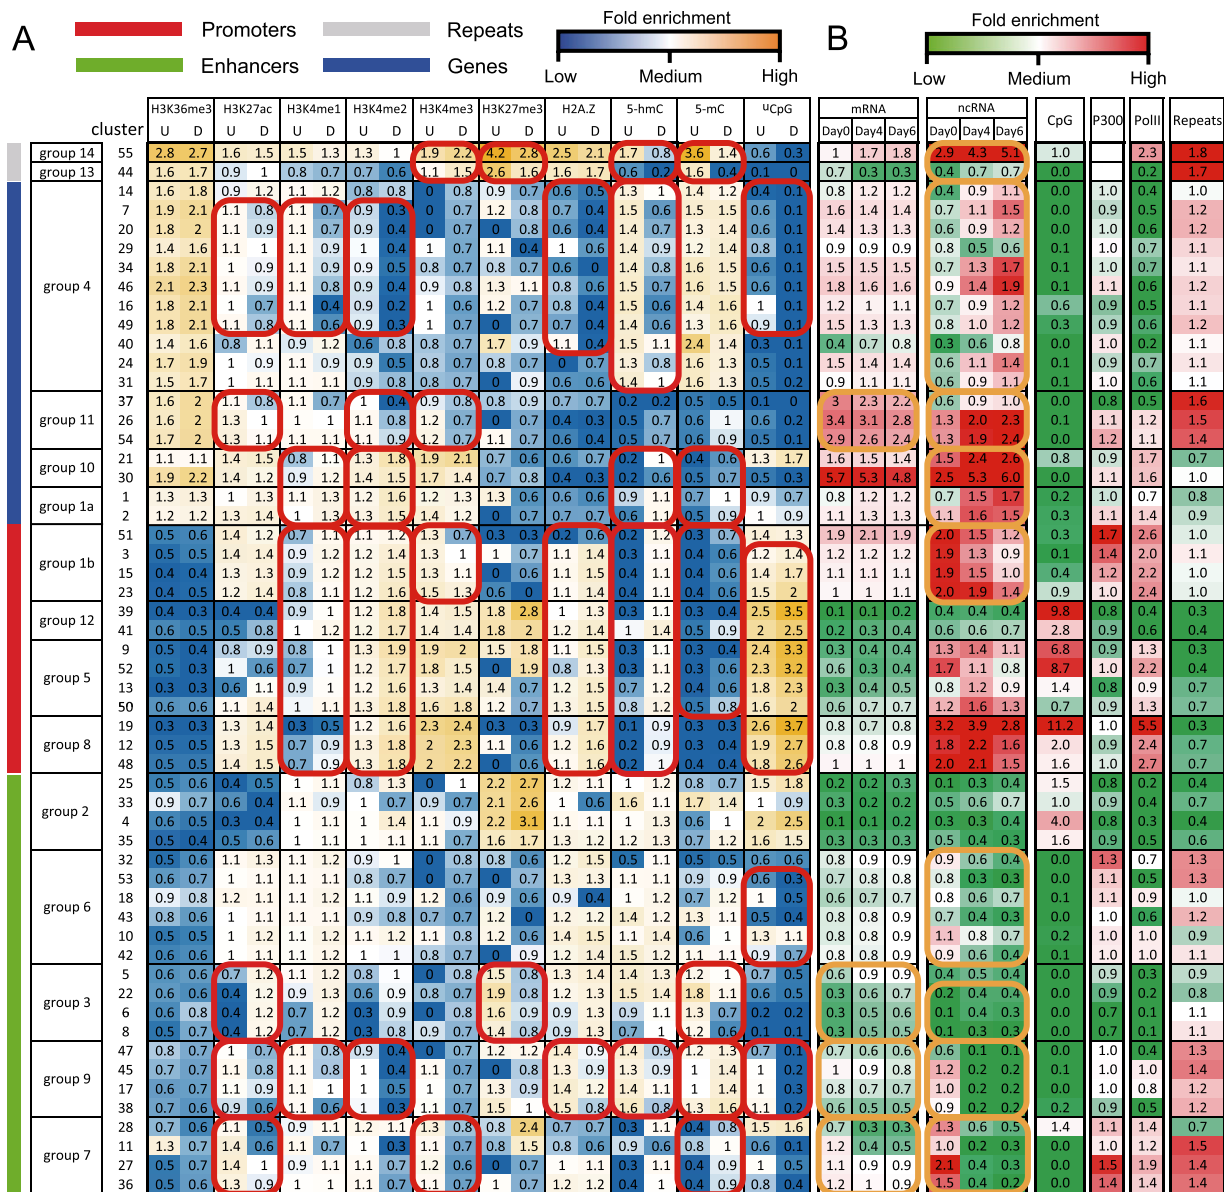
A
Promoters
Repeats
Enhancers
Genes
Fold enrichment
Low Medium High

B
Fold enrichment
Low Medium High

| cluster | | H3K36me3 U | H3K36me3 D | H3K27ac U | H3K27ac D | H3K4me1 U | H3K4me1 D | H3K4me2 U | H3K4me2 D | H3K4me3 U | H3K4me3 D | H3K27me3 U | H3K27me3 D | H2A.Z U | H2A.Z D | 5-hmC U | 5-hmC D | 5-mC U | 5-mC D | uCpG U | uCpG D | mRNA Day0 | mRNA Day4 | mRNA Day6 | ncRNA Day0 | ncRNA Day4 | ncRNA Day6 | CpG | P300 | PolII | Repeats |
|---|---|---|---|---|---|---|---|---|---|---|---|---|---|---|---|---|---|---|---|---|---|---|---|---|---|---|---|---|---|---|---|
| group 14 | 55 | 2.8 | 2.7 | 1.6 | 1.5 | 1.5 | 1.3 | 1.3 | 1 | 1.9 | 2.2 | 4.2 | 2.8 | 2.5 | 2.1 | 1.7 | 0.8 | 3.6 | 1.4 | 0.6 | 0.3 | 1 | 1.7 | 1.8 | 2.9 | 4.3 | 5.1 | 1.0 | | 2.3 | 1.8 |
| group 13 | 44 | 1.6 | 1.7 | 0.9 | 1 | 0.8 | 0.7 | 0.7 | 0.6 | 1.1 | 1.5 | 2.6 | 1.6 | 1.6 | 1.7 | 0.6 | 0.2 | 1.6 | 0.4 | 0.1 | 0 | 0.7 | 0.3 | 0.3 | 0.4 | 0.7 | 0.7 | 0.0 | | 0.2 | 1.7 |
| group 4 | 14 | 1.6 | 1.8 | 0.9 | 1.2 | 1.1 | 1.2 | 0.8 | 0.8 | 0 | 0.8 | 0.9 | 0.7 | 0.6 | 0.5 | 1.3 | 1 | 1.4 | 1.2 | 0.4 | 0.1 | 0.8 | 1.2 | 1.2 | 0.4 | 0.9 | 1.1 | 0.0 | 1.0 | 0.4 | 1.0 |
| | 7 | 1.9 | 2.1 | 1.1 | 0.8 | 1.1 | 0.7 | 0.9 | 0.3 | 0 | 0.7 | 1.2 | 0.8 | 0.7 | 0.4 | 1.5 | 0.6 | 1.5 | 1.5 | 0.6 | 0.1 | 1.6 | 1.4 | 1.4 | 0.7 | 1.1 | 1.5 | 0.0 | 0.9 | 0.5 | 1.2 |
| | 20 | 1.8 | 2 | 1.1 | 0.9 | 1.1 | 0.7 | 0.9 | 0.4 | 0 | 0.7 | 1.1 | 0.7 | 0.6 | 0.4 | 1.4 | 0.7 | 1.3 | 1.4 | 0.6 | 0.1 | 1.4 | 1.3 | 1.3 | 0.6 | 0.9 | 1.2 | 0.0 | 1.0 | 0.6 | 1.2 |
| | 29 | 1.4 | 1.6 | 1.1 | 1 | 1.1 | 0.9 | 1 | 0.4 | 1 | 0.7 | 1.1 | 0.4 | 1 | 0.6 | 1.4 | 0.9 | 1.2 | 1.4 | 0.8 | 0.1 | 0.9 | 0.9 | 0.9 | 0.8 | 0.5 | 0.6 | 0.1 | 1.0 | 0.7 | 1.1 |
| | 34 | 1.8 | 2.1 | 1 | 0.9 | 1.1 | 0.9 | 0.9 | 0.5 | 0.8 | 0.7 | 0.8 | 0.7 | 0.6 | 0 | 1.4 | 0.8 | 1.6 | 1.5 | 0.6 | 0.1 | 1.5 | 1.5 | 1.5 | 0.7 | 1.3 | 1.7 | 0.1 | 1.0 | 0.7 | 1.1 |
| | 46 | 2.1 | 2.3 | 1.1 | 0.9 | 1.1 | 0.8 | 0.9 | 0.4 | 0.9 | 0.8 | 1.3 | 1.1 | 0.8 | 0.6 | 1.5 | 0.7 | 1.6 | 1.5 | 0.6 | 0.1 | 1.8 | 1.6 | 1.6 | 0.9 | 1.4 | 1.9 | 0.1 | 1.1 | 0.6 | 1.2 |
| | 16 | 1.8 | 2.1 | 1 | 0.7 | 1.1 | 0.4 | 0.9 | 0.2 | 1 | 0.6 | 1.2 | 0.7 | 0.8 | 0.4 | 1.5 | 0.6 | 1.4 | 1.6 | 1 | 0.1 | 1.2 | 1 | 1.1 | 0.7 | 0.9 | 1.2 | 0.6 | 0.9 | 0.5 | 1.1 |
| | 49 | 1.8 | 2.1 | 1.1 | 0.8 | 1.1 | 0.6 | 0.9 | 0.3 | 1 | 0.7 | 0 | 0.7 | 0.7 | 0.4 | 1.4 | 0.6 | 1.3 | 1.6 | 0.9 | 0.1 | 1.5 | 1.3 | 1.3 | 0.8 | 1.0 | 1.2 | 0.3 | 0.9 | 0.6 | 1.2 |
| | 40 | 1.4 | 1.6 | 0.8 | 1.1 | 0.9 | 1.2 | 0.6 | 0.8 | 0.8 | 0.7 | 1.7 | 0.9 | 1.1 | 0.4 | 1.5 | 1.1 | 2.4 | 1.4 | 0.3 | 0.1 | 0.4 | 0.7 | 0.8 | 0.3 | 0.6 | 0.8 | 0.0 | 1.0 | 0.2 | 1.1 |
| | 24 | 1.7 | 1.9 | 1 | 0.9 | 1.1 | 0.9 | 0.9 | 0.5 | 0.8 | 0.7 | 0.8 | 0.7 | 0 | 0.7 | 1.3 | 0.8 | 1.6 | 1.3 | 0.5 | 0.1 | 1.5 | 1.4 | 1.4 | 0.6 | 1.1 | 1.4 | 0.1 | 0.9 | 0.7 | 1.1 |
| | 31 | 1.5 | 1.7 | 1 | 1.1 | 1.1 | 0.9 | 0.8 | 0.8 | 0.8 | 0.7 | 0 | 0.9 | 0.6 | 0.6 | 1.4 | 1 | 1.6 | 1.3 | 0.5 | 0.2 | 0.9 | 1.1 | 1.1 | 0.6 | 0.9 | 1.1 | 0.1 | 1.0 | 0.6 | 1.1 |
| group 11 | 37 | 1.6 | 2 | 1.1 | 0.8 | 1.1 | 0.7 | 1 | 0.4 | 0.9 | 0.8 | 0.8 | 0.9 | 0.7 | 0.7 | 0.2 | 0.2 | 0.5 | 0.5 | 0.1 | 0 | 3 | 2.3 | 2.2 | 0.6 | 0.9 | 1.0 | 0.0 | 0.8 | 0.5 | 1.6 |
| | 26 | 1.6 | 2 | 1.3 | 1 | 1 | 1 | 1.1 | 0.8 | 1.2 | 0.7 | 0 | 0.7 | 0.4 | 0.3 | 0.5 | 0.7 | 0.6 | 1 | 0.6 | 0.2 | 3.4 | 3.1 | 2.8 | 1.3 | 2.0 | 2.3 | 0.1 | 1.1 | 1.2 | 1.5 |
| | 54 | 1.7 | 2 | 1.3 | 1.1 | 1.1 | 1.1 | 1.1 | 0.9 | 1.2 | 0.7 | 1.1 | 0.7 | 0.6 | 0.4 | 0.5 | 0.7 | 0.6 | 0.9 | 0.5 | 0.1 | 2.9 | 2.6 | 2.4 | 1.3 | 1.9 | 2.4 | 0.0 | 1.2 | 1.1 | 1.4 |
| group 10 | 21 | 1.1 | 1.1 | 1.4 | 1.5 | 0.8 | 1.1 | 1.3 | 1.8 | 1.9 | 2.1 | 0.7 | 0.6 | 0.6 | 0.7 | 0.2 | 1 | 0.4 | 0.6 | 1.3 | 1.7 | 1.6 | 1.5 | 1.4 | 1.5 | 2.4 | 2.6 | 0.8 | 0.9 | 1.7 | 0.7 |
| | 30 | 1.9 | 2.2 | 1.4 | 1.2 | 0.9 | 1.2 | 1.4 | 1.5 | 1.7 | 1.4 | 0.7 | 0.8 | 0.4 | 0.3 | 0.2 | 0.6 | 0.5 | 0.7 | 0.5 | 0.3 | 5.7 | 5.3 | 4.8 | 2.5 | 5.3 | 6.0 | 0.0 | 1.1 | 1.6 | 1.0 |
| group 1a | 1 | 1.3 | 1.3 | 1 | 1.3 | 1.1 | 1.3 | 1.2 | 1.6 | 1.2 | 1.3 | 1.3 | 0.6 | 0.6 | 0.6 | 0.9 | 1.1 | 0.7 | 1 | 0.9 | 0.7 | 0.8 | 1.2 | 1.2 | 0.7 | 1.5 | 1.7 | 0.2 | 1.0 | 0.7 | 0.8 |
| | 2 | 1.2 | 1.2 | 1.3 | 1.4 | 1.1 | 1.4 | 1.3 | 1.5 | 1.4 | 1.3 | 1.2 | 0.7 | 0.7 | 0.7 | 0.6 | 1.1 | 0.5 | 0.9 | 1 | 0.9 | 1.1 | 1.3 | 1.3 | 1.1 | 1.6 | 1.5 | 0.3 | 1.1 | 1.4 | 0.9 |
| group 1b | 51 | 0.5 | 0.6 | 1.4 | 1.2 | 0.7 | 1.1 | 1.1 | 1.2 | 1.3 | 0.7 | 0.3 | 0.3 | 0.2 | 0.6 | 0.2 | 1.2 | 0.3 | 0.7 | 1.4 | 1.3 | 1.9 | 2.1 | 1.9 | 2.0 | 1.5 | 1.2 | 0.3 | 1.7 | 2.6 | 1.0 |
| | 3 | 0.5 | 0.5 | 1.4 | 1.4 | 0.9 | 1.2 | 1.2 | 1.4 | 1.3 | 1 | 1 | 0.7 | 1.1 | 1.4 | 0.3 | 1.1 | 0.4 | 0.6 | 1.2 | 1.4 | 1.2 | 1.2 | 1.2 | 1.9 | 1.3 | 0.9 | 0.1 | 1.4 | 2.0 | 1.1 |
| | 15 | 0.4 | 0.4 | 1.3 | 1.3 | 0.9 | 1.2 | 1.2 | 1.5 | 1.3 | 1.1 | 0 | 0.6 | 1.1 | 1.5 | 0.4 | 1.1 | 0.4 | 0.6 | 1.4 | 1.7 | 1.1 | 1.1 | 1.1 | 1.9 | 1.5 | 1.0 | 0.4 | 1.2 | 1.2 | 1.0 |
| | 23 | 0.4 | 0.5 | 1.2 | 1.4 | 0.8 | 1.1 | 1.2 | 1.6 | 1.5 | 1.3 | 0.6 | 0 | 1.1 | 1.4 | 0.4 | 1.1 | 0.4 | 0.6 | 1.5 | 2 | 1 | 1 | 1 | 2.0 | 1.9 | 1.4 | 0.9 | 1.2 | 2.4 | 1.0 |
| group 12 | 39 | 0.4 | 0.3 | 0.4 | 0.4 | 0.9 | 1 | 1.2 | 1.8 | 1.2 | 1.3 | 1.8 | 2.8 | 1 | 1.3 | 0.3 | 1.1 | 0.3 | 0.4 | 2.5 | 3.5 | 0.1 | 0.1 | 0.2 | 0.4 | 0.4 | 0.4 | 9.8 | 0.8 | 0.4 | 0.3 |
| | 41 | 0.6 | 0.5 | 0.5 | 0.8 | 1.1 | 1.2 | 1.2 | 1.7 | 1.4 | 1.4 | 1.8 | 2 | 1.2 | 1.4 | 1 | 1.4 | 0.5 | 0.9 | 2 | 2.5 | 0.2 | 0.3 | 0.4 | 0.6 | 0.6 | 0.7 | 2.8 | 0.9 | 0.6 | 0.4 |
| group 5 | 9 | 0.5 | 0.4 | 0.8 | 0.9 | 0.8 | 1 | 1.3 | 1.9 | 1.9 | 2 | 1.5 | 1.8 | 1.1 | 1.5 | 0.3 | 1.1 | 0.3 | 0.4 | 2.4 | 3.3 | 0.3 | 0.4 | 0.4 | 1.3 | 1.4 | 1.1 | 6.8 | 0.9 | 1.3 | 0.3 |
| | 52 | 0.5 | 0.3 | 1 | 0.6 | 0.7 | 1 | 1.2 | 1.7 | 1.8 | 1.5 | 0 | 1.9 | 0.8 | 1.3 | 0.3 | 1.1 | 0.3 | 0.6 | 2.3 | 3.2 | 0.6 | 0.3 | 0.4 | 1.7 | 1.1 | 0.8 | 8.7 | 1.0 | 2.2 | 0.4 |
| | 13 | 0.3 | 0.3 | 0.6 | 1.1 | 0.9 | 1 | 1.2 | 1.6 | 1.3 | 1.4 | 1.4 | 0.7 | 1.2 | 1.5 | 0.7 | 1.2 | 0.4 | 0.6 | 1.8 | 2.3 | 0.3 | 0.4 | 0.5 | 0.8 | 1.2 | 0.9 | 1.4 | 0.8 | 0.9 | 0.7 |
| | 50 | 0.6 | 0.6 | 1.1 | 1.4 | 1.1 | 1.1 | 1.3 | 1.8 | 1.6 | 1.8 | 1.1 | 0.7 | 1.2 | 1.5 | 0.8 | 1.2 | 0.5 | 0.8 | 1.6 | 2 | 0.6 | 0.7 | 0.7 | 1.2 | 1.6 | 1.3 | 0.7 | 0.9 | 1.3 | 0.7 |
| group 8 | 19 | 0.3 | 0.3 | 1.3 | 1.4 | 0.3 | 0.5 | 1.2 | 1.6 | 2.3 | 2.4 | 0.3 | 0.3 | 0.9 | 1.7 | 0.1 | 0.9 | 0.3 | 0.3 | 2.6 | 3.7 | 0.8 | 0.7 | 0.8 | 3.2 | 3.9 | 2.8 | 11.2 | 1.0 | 5.5 | 0.3 |
| | 12 | 0.5 | 0.5 | 1.3 | 1.5 | 0.7 | 0.9 | 1.3 | 1.8 | 2 | 2.3 | 1.1 | 0.6 | 1.2 | 1.6 | 0.2 | 0.9 | 0.3 | 0.4 | 1.9 | 2.7 | 0.8 | 0.8 | 0.9 | 1.8 | 2.2 | 1.6 | 2.0 | 0.9 | 2.4 | 0.7 |
| | 48 | 0.5 | 0.5 | 1.4 | 1.5 | 0.7 | 0.9 | 1.3 | 1.8 | 2 | 2.2 | 0 | 0.6 | 1.1 | 1.6 | 0.2 | 1 | 0.4 | 0.4 | 1.8 | 2.6 | 1 | 1 | 1 | 2.0 | 2.1 | 1.5 | 1.6 | 1.0 | 2.7 | 0.7 |
| group 2 | 25 | 0.5 | 0.6 | 0.4 | 0.5 | 1 | 1.1 | 0.8 | 1.3 | 0 | 1 | 2.2 | 2.7 | 1.2 | 1.1 | 1 | 1.2 | 0.8 | 0.7 | 1.5 | 1.8 | 0.2 | 0.2 | 0.3 | 0.1 | 0.3 | 0.4 | 1.5 | 0.8 | 0.2 | 0.4 |
| | 33 | 0.9 | 0.7 | 0.6 | 0.4 | 1.1 | 0.9 | 1 | 0.7 | 0.9 | 0.7 | 2.1 | 2.6 | 1 | 0.6 | 1.6 | 1.1 | 1.7 | 1.4 | 1 | 0.9 | 0.3 | 0.2 | 0.2 | 0.5 | 0.6 | 0.7 | 1.0 | 0.9 | 0.4 | 0.7 |
| | 4 | 0.6 | 0.5 | 0.4 | 0.4 | 1 | 1.1 | 1 | 1.4 | 1.1 | 0.9 | 2.2 | 3.1 | 1.1 | 1.1 | 1 | 1.3 | 0.6 | 1 | 2 | 2.5 | 0.1 | 0.1 | 0.2 | 0.3 | 0.3 | 0.4 | 4.0 | 0.8 | 0.3 | 0.4 |
| | 35 | 0.5 | 0.4 | 0.5 | 0.6 | 1 | 1.1 | 1 | 1.1 | 1.1 | 1.1 | 1.6 | 1.7 | 1.3 | 1.2 | 1.2 | 1.3 | 0.7 | 1.2 | 1.6 | 1.5 | 0.3 | 0.3 | 0.3 | 0.5 | 0.4 | 0.3 | 1.6 | 0.9 | 0.5 | 0.6 |
| group 6 | 32 | 0.5 | 0.6 | 1.1 | 1.3 | 1.1 | 1.2 | 0.9 | 1 | 0 | 0.8 | 0.8 | 0.6 | 1.2 | 1.5 | 0.5 | 1.1 | 0.5 | 0.5 | 0.6 | 0.6 | 0.8 | 0.9 | 0.9 | 0.9 | 0.6 | 0.4 | 0.0 | 1.3 | 0.7 | 1.3 |
| | 53 | 0.6 | 0.7 | 1 | 1.1 | 1.1 | 1.1 | 0.8 | 0.7 | 0 | 0.7 | 0 | 0.7 | 1.3 | 1.3 | 0.8 | 1.1 | 0.9 | 0.9 | 0.6 | 0.3 | 0.7 | 0.8 | 0.8 | 0.8 | 0.3 | 0.3 | 0.0 | 1.1 | 1.1 | 1.3 |
| | 18 | 0.9 | 0.8 | 1.2 | 1.1 | 1.1 | 1.2 | 1.1 | 0.9 | 1.2 | 0.6 | 0.9 | 0.6 | 0.9 | 0.4 | 1 | 1.2 | 0.7 | 1.2 | 1 | 0.5 | 0.6 | 0.7 | 0.7 | 0.8 | 0.6 | 0.7 | 0.1 | 1.1 | 0.9 | 1.0 |
| | 43 | 0.8 | 0.6 | 1 | 1.1 | 1.1 | 1.1 | 0.9 | 0.8 | 0.7 | 0.7 | 1.1 | 0.9 | 1.2 | 1.2 | 1.4 | 1.2 | 1.3 | 1.1 | 0.5 | 0.4 | 0.8 | 0.8 | 0.9 | 0.7 | 0.4 | 0.3 | 0.0 | 1.0 | 0.6 | 1.2 |
| | 10 | 0.5 | 0.5 | 1 | 1.2 | 1.1 | 1.2 | 1.1 | 1.2 | 1.1 | 0.8 | 1.2 | 0.6 | 1.4 | 1.5 | 1.1 | 1.4 | 0.6 | 1.1 | 1.3 | 1.1 | 0.8 | 0.8 | 0.9 | 1.1 | 0.8 | 0.7 | 0.2 | 1.0 | 1.0 | 0.9 |
| | 42 | 0.6 | 0.6 | 1.1 | 1.1 | 1.1 | 1.2 | 1 | 1 | 0.8 | 0.7 | 0 | 0.9 | 1.2 | 1.4 | 1.5 | 1.2 | 1.1 | 1.1 | 0.9 | 0.7 | 0.8 | 0.8 | 0.9 | 0.9 | 0.6 | 0.4 | 0.1 | 1.0 | 1.0 | 1.1 |
| group 3 | 5 | 0.6 | 0.6 | 0.7 | 1.2 | 1.1 | 1.2 | 0.8 | 1 | 0 | 0.8 | 1.5 | 0.8 | 1.3 | 1.4 | 1.4 | 1.3 | 1.2 | 1 | 0.7 | 0.5 | 0.6 | 0.9 | 0.9 | 0.4 | 0.5 | 0.4 | 0.0 | 0.9 | 0.3 | 0.9 |
| | 22 | 0.6 | 0.6 | 0.4 | 1.2 | 0.9 | 1.3 | 0.6 | 0.9 | 0.8 | 0.7 | 1.9 | 0.8 | 1.2 | 1.3 | 1.5 | 1.4 | 1.8 | 1.1 | 0.6 | 0.4 | 0.3 | 0.6 | 0.7 | 0.2 | 0.4 | 0.4 | 0.0 | 0.9 | 0.2 | 0.8 |
| | 6 | 0.6 | 0.8 | 0.4 | 1.2 | 0.7 | 1.2 | 0.3 | 0.9 | 0 | 0.8 | 1.6 | 0.9 | 0.9 | 1.3 | 0.9 | 1.1 | 1.3 | 0.7 | 0.2 | 0.2 | 0.3 | 0.5 | 0.6 | 0.1 | 0.4 | 0.3 | 0.0 | 0.7 | 0.1 | 1.1 |
| | 8 | 0.5 | 0.7 | 0.4 | 1.2 | 0.7 | 1.2 | 0.3 | 0.8 | 0.9 | 0.7 | 1.5 | 0.8 | 0.9 | 1.3 | 1 | 1.1 | 1.2 | 0.6 | 0.1 | 0.1 | 0.3 | 0.5 | 0.5 | 0.1 | 0.3 | 0.3 | 0.0 | 0.7 | 0.1 | 1.1 |
| group 9 | 47 | 0.8 | 0.7 | 1 | 0.7 | 1.1 | 0.8 | 0.9 | 0.4 | 0 | 0.7 | 1.2 | 1.2 | 1.4 | 0.9 | 1.4 | 0.9 | 1.2 | 1.3 | 0.7 | 0.1 | 0.7 | 0.6 | 0.6 | 0.6 | 0.1 | 0.1 | 0.0 | 1.0 | 0.4 | 1.3 |
| | 45 | 0.7 | 0.7 | 1.1 | 0.8 | 1.1 | 0.8 | 1 | 0.4 | 1.1 | 0.7 | 0 | 0.8 | 1.3 | 0.9 | 1.3 | 0.9 | 1 | 1.4 | 1 | 0.2 | 1 | 0.9 | 0.8 | 1.2 | 0.2 | 0.2 | 0.1 | 1.0 | 1.0 | 1.4 |
| | 17 | 0.6 | 0.7 | 1.1 | 0.9 | 1.1 | 0.8 | 1 | 0.5 | 1.1 | 0.7 | 1.3 | 0.9 | 1.4 | 1.2 | 1.4 | 0.8 | 1 | 1.4 | 1 | 0.3 | 0.8 | 0.7 | 0.7 | 1.0 | 0.2 | 0.2 | 0.0 | 1.0 | 0.8 | 1.2 |
| | 38 | 0.7 | 0.6 | 0.9 | 0.6 | 1.1 | 0.6 | 1 | 0.3 | 1.1 | 0.7 | 1.5 | 1 | 1.5 | 0.8 | 1.6 | 0.8 | 1.3 | 1.6 | 1.1 | 0.2 | 0.6 | 0.5 | 0.5 | 0.9 | 0.2 | 0.2 | 0.2 | 0.9 | 0.5 | 1.3 |
| group 7 | 28 | 0.7 | 0.6 | 1.1 | 0.5 | 0.9 | 1.1 | 1.2 | 1.1 | 1.3 | 0.8 | 0.8 | 2.4 | 0.7 | 0.7 | 0.3 | 1.1 | 0.4 | 0.8 | 1.5 | 1.6 | 0.7 | 0.3 | 0.3 | 1.3 | 0.6 | 0.5 | 1.4 | 1.1 | 1.4 | 0.7 |
| | 11 | 1.3 | 0.7 | 1.4 | 0.6 | 1.1 | 0.7 | 1.1 | 0.3 | 1.1 | 0.7 | 0.8 | 1.5 | 0.8 | 0.6 | 0.9 | 0.6 | 0.8 | 1 | 0.6 | 0.1 | 1.2 | 0.4 | 0.5 | 1.0 | 0.2 | 0.3 | 0.0 | 1.0 | 1.2 | 1.5 |
| | 27 | 0.5 | 0.7 | 1.4 | 1 | 0.9 | 1.1 | 1.1 | 0.7 | 1.2 | 0.6 | 0 | 0.7 | 1 | 1.1 | 0.3 | 1.1 | 0.4 | 0.9 | 1.1 | 0.5 | 1.1 | 0.9 | 0.9 | 2.1 | 0.4 | 0.3 | 0.0 | 1.5 | 1.9 | 1.4 |
| | 36 | 0.5 | 0.6 | 1.3 | 0.9 | 1.1 | 1 | 1.1 | 0.7 | 1.1 | 0.7 | 1.2 | 1.2 | 1.2 | 1.2 | 0.4 | 1.1 | 0.4 | 0.9 | 0.8 | 0.4 | 1.2 | 1 | 0.9 | 1.5 | 0.4 | 0.2 | 0.0 | 1.4 | 1.4 | 1.2 |